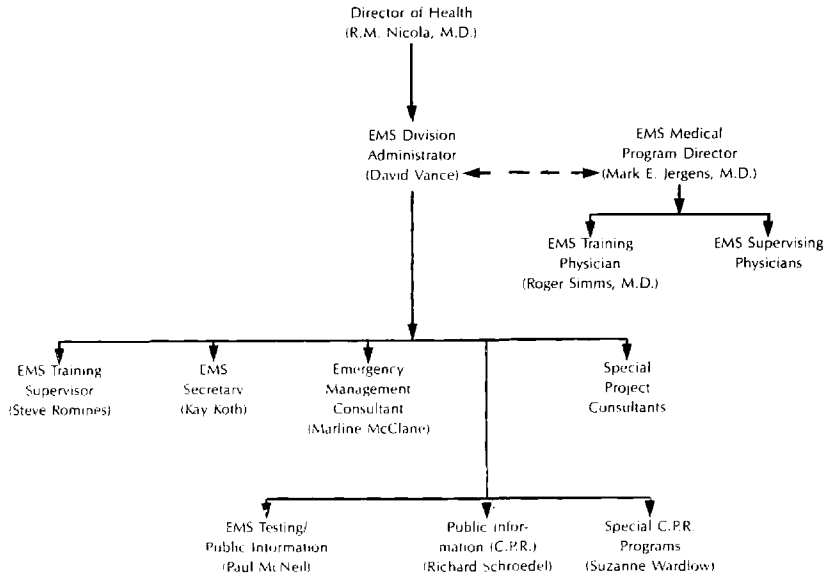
Director of Health
(R.M. Nicola, M.D.)

EMS Division
Administrator
(David Vance)

EMS Medical
Program Director
(Mark E. Jergens, M.D.)

EMS Training
Physician
(Roger Simms, M.D.)

EMS Supervising
Physicians

EMS Training
Supervisor
(Steve Romines)

EMS
Secretary
(Kay Koth)

Emergency
Management
Consultant
(Marline McClane)

Special
Project
Consultants

EMS Testing/
Public Information
(Paul McNeil)

Public Information (C.P.R.)
(Richard Schroedel)

Special C.P.R.
Programs
(Suzanne Wardlow)